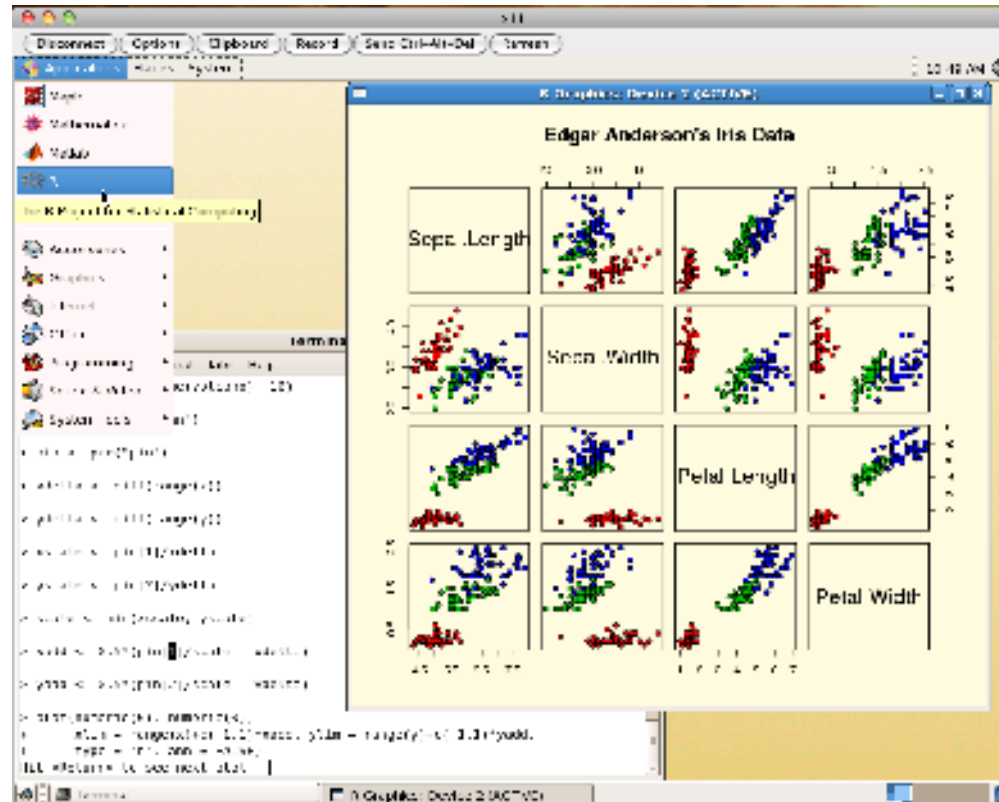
Disconnect Options Clipboard Record Send Ctrl-Alt-Del Refresh

Applications Places System

10:48 AM

Maple
Mathematica
Matlab
R
The R Project for Statistical Computing

Accessories
Graphics
Internet
Office
Programming
Sound & Video
System Tools

R Graphics: Device 2 (ACTIVE)

Edgar Anderson's Iris Data

Sepal.Length
Sepal.Width
Petal.Length
Petal.Width

Terminal

Edit View Help

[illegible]

Hit <Return> to see next plot:

Terminal
R Graphics: Device 2 (ACTIVE)